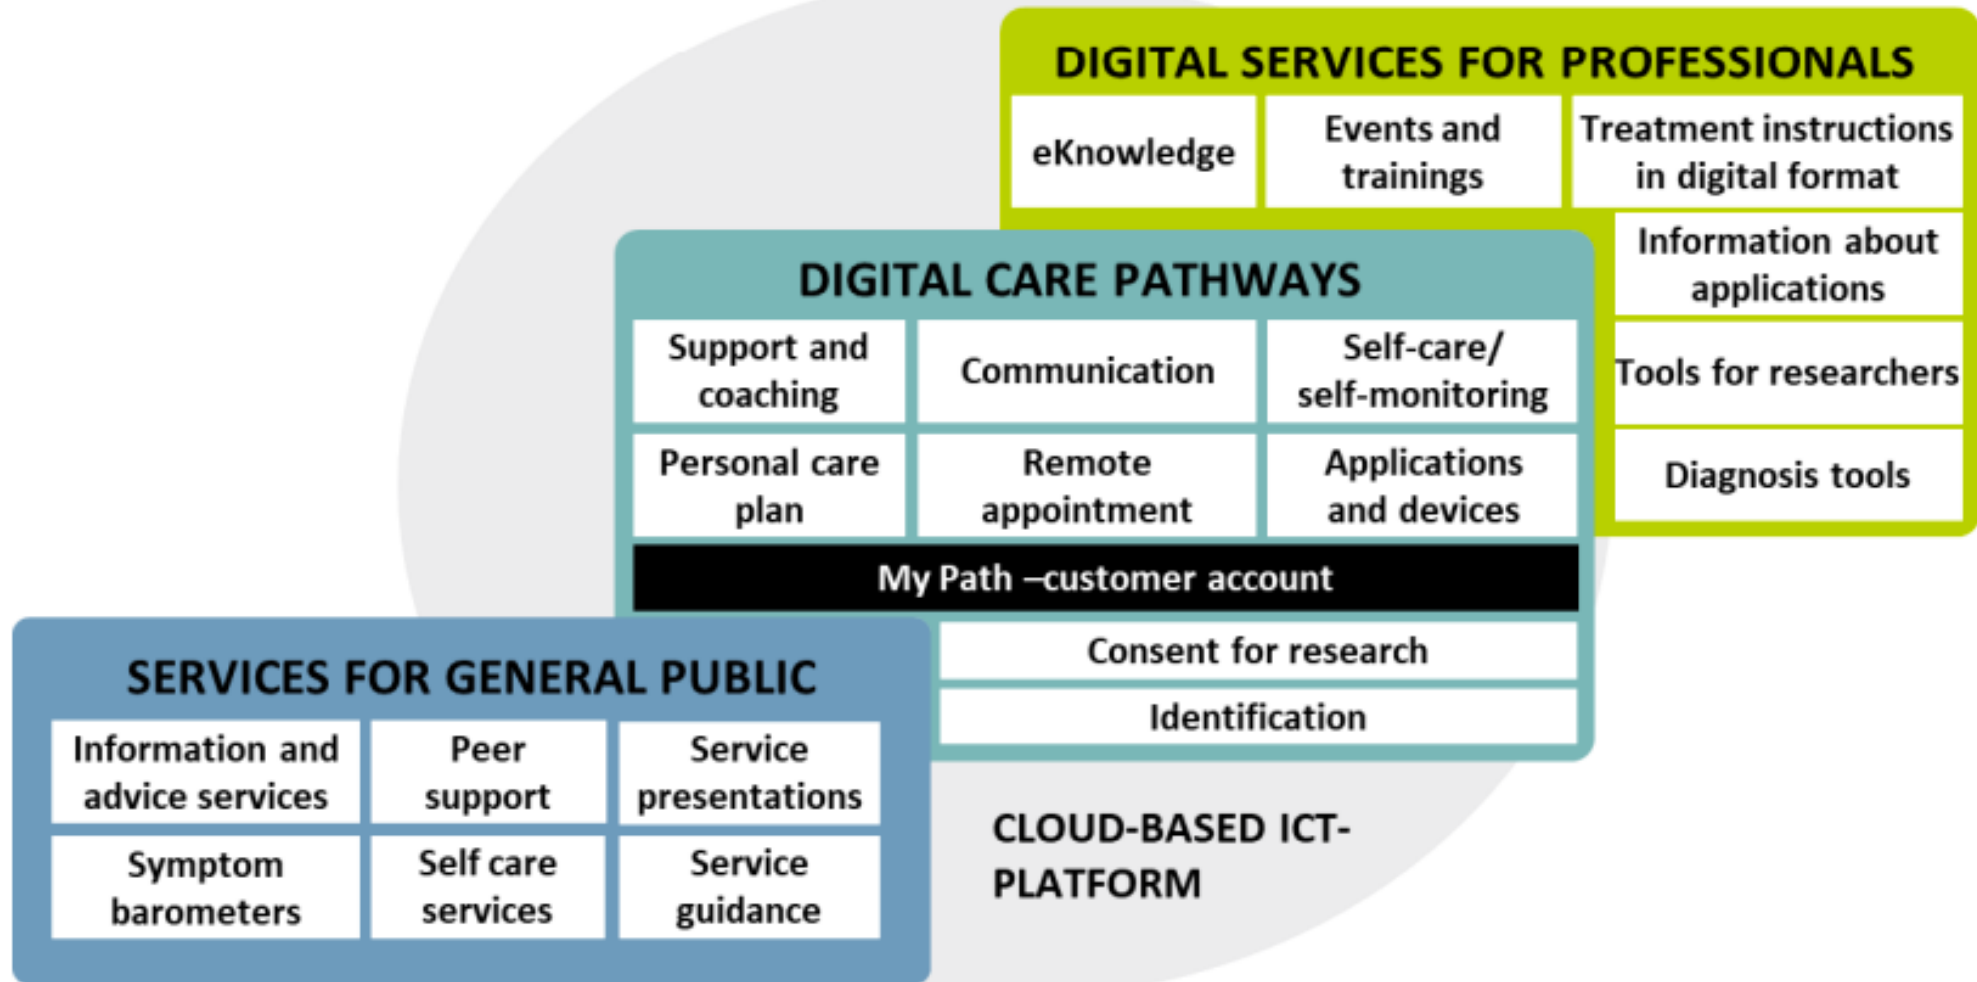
DIGITAL SERVICES FOR PROFESSIONALS

| eKnowledge | Events and trainings | Treatment instructions in digital format |
|---|---|---|

Information about applications

Tools for researchers

Diagnosis tools

DIGITAL CARE PATHWAYS

| Support and coaching | Communication | Self-care/ self-monitoring |
|---|---|---|
| Personal care plan | Remote appointment | Applications and devices |

My Path –customer account

Consent for research

Identification

SERVICES FOR GENERAL PUBLIC

| Information and advice services | Peer support | Service presentations |
|---|---|---|
| Symptom barometers | Self care services | Service guidance |

CLOUD-BASED ICT-PLATFORM